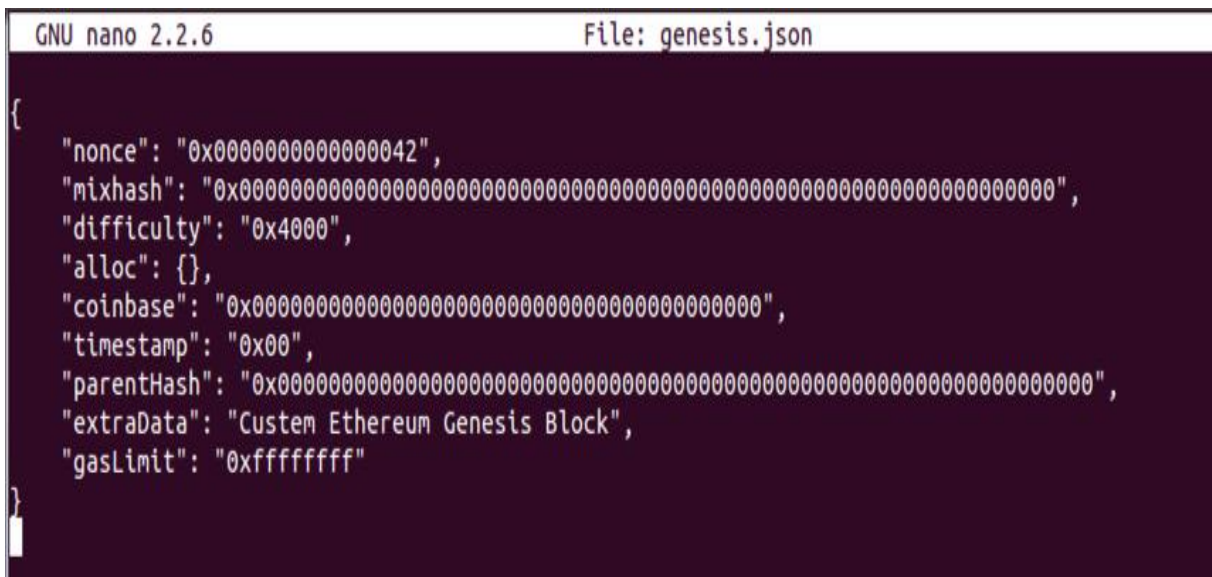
GNU nano 2.2.6 File: genesis.json

{
"nonce": "0x0000000000000042",
"mixhash": "0x0000000000000000000000000000000000000000000000000000000000000000",
"difficulty": "0x4000",
"alloc": {},
"coinbase": "0x0000000000000000000000000000000000000000",
"timestamp": "0x00",
"parentHash": "0x0000000000000000000000000000000000000000000000000000000000000000",
"extraData": "Custem Ethereum Genesis Block",
"gasLimit": "0xffffffff"
}